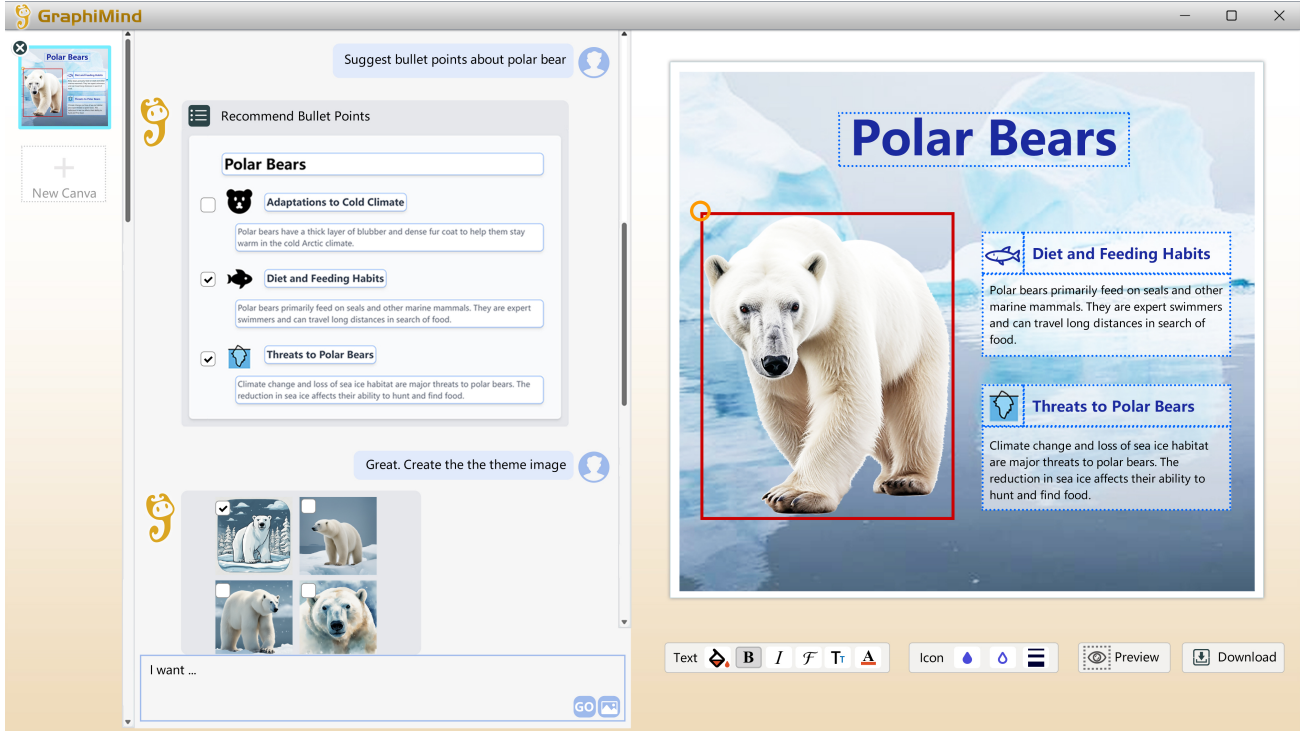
GraphiMind

Polar Bears

New Canva

Suggest bullet points about polar bear

Recommend Bullet Points

Polar Bears

Adaptations to Cold Climate

Polar bears have a thick layer of blubber and dense fur coat to help them stay warm in the cold Arctic climate.

Diet and Feeding Habits

Polar bears primarily feed on seals and other marine mammals. They are expert swimmers and can travel long distances in search of food.

Threats to Polar Bears

Climate change and loss of sea ice habitat are major threats to polar bears. The reduction in sea ice affects their ability to hunt and find food.

Great. Create the the theme image

I want ...

GO

Polar Bears

Diet and Feeding Habits

Polar bears primarily feed on seals and other marine mammals. They are expert swimmers and can travel long distances in search of food.

Threats to Polar Bears

Climate change and loss of sea ice habitat are major threats to polar bears. The reduction in sea ice affects their ability to hunt and find food.

Text B I Icon Preview Download